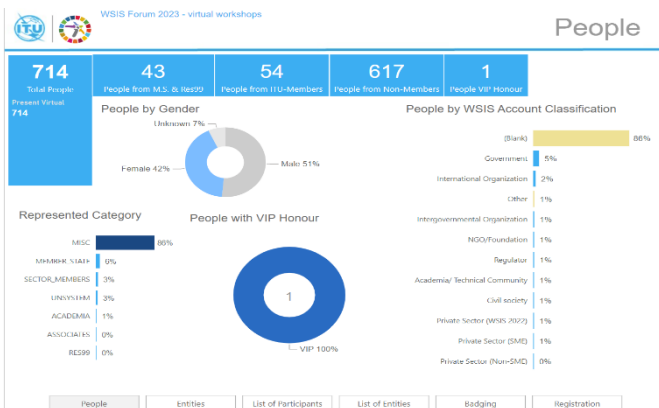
ITU

WSIS Forum 2023 - virtual workshops

People

714
Total People
Present Virtual
714

43
People from M.S. & Res99

54
People from ITU-Members

617
People from Non-Members

1
People VIP Honour

People by Gender

Unknown 7%
Female 42%
Male 51%

People by WSIS Account Classification

| | |
|---|---|
| (Blank) | 86% |
| Government | 5% |
| International Organization | 2% |
| Other | 1% |
| Intergovernmental Organization | 1% |
| NGO/Foundation | 1% |
| Regulator | 1% |
| Academia/ Technical Community | 1% |
| Civil society | 1% |
| Private Sector (WSIS 2022) | 1% |
| Private Sector (SME) | 1% |
| Private Sector (Non-SME) | 0% |

Represented Category

| | |
|---|---|
| MISC | 86% |
| MEMBER STATE | 6% |
| SECTOR_MEMBERS | 3% |
| UNSYSTEM | 3% |
| ACADEMIA | 1% |
| ASSOCIATES | 0% |
| RES99 | 0% |

People with VIP Honour

1

VIP 100%

People | Entities | List of Participants | List of Entities | Badging | Registration